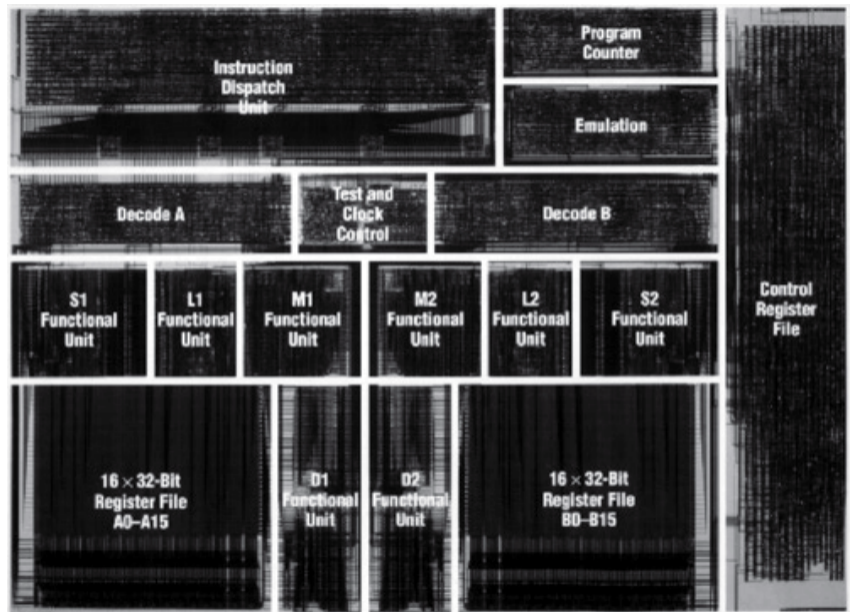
Instruction Dispatch Unit

Program Counter

Emulation

Control Register File

Decode A

Test and Clock Control

Decode B

S1 Functional Unit

L1 Functional Unit

M1 Functional Unit

M2 Functional Unit

L2 Functional Unit

S2 Functional Unit

$16 \times 32$-Bit Register File A0–A15

D1 Functional Unit

D2 Functional Unit

$16 \times 32$-Bit Register File B0–B15